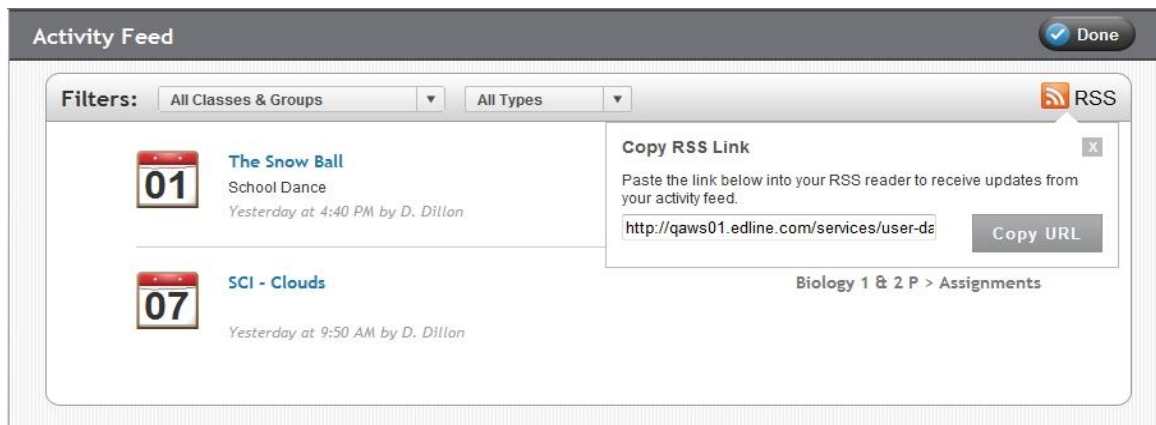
Activity Feed

Done

Filters: All Classes & Groups ▾ All Types ▾

RSS

01

The Snow Ball

School Dance

Yesterday at 4:40 PM by D. Dillon

Copy RSS Link

X

Paste the link below into your RSS reader to receive updates from your activity feed.

http://qaws01.edline.com/services/user-da

Copy URL

07

SCI - Clouds

Biology 1 & 2 P > Assignments

Yesterday at 9:50 AM by D. Dillon